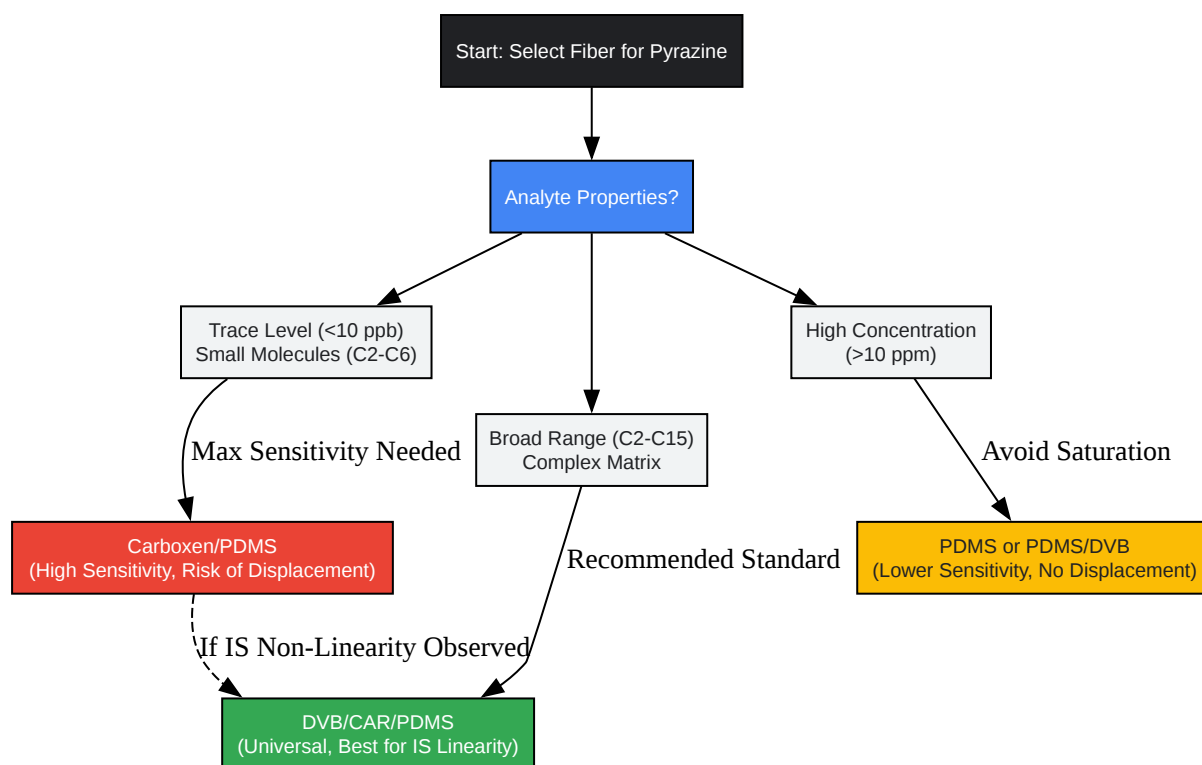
Start: Select Fiber for Pyrazine

Analyte Properties?

Trace Level (<10 ppb)
Small Molecules (C2-C6)

Broad Range (C2-C15)
Complex Matrix

High Concentration
(>10 ppm)

Max Sensitivity Needed

Avoid Saturation

Carboxen/PDMS
(High Sensitivity, Risk of Displacement)

Recommended Standard

PDMS or PDMS/DVB
(Lower Sensitivity, No Displacement)

If IS Non-Linearity Observed

DVB/CAR/PDMS
(Universal, Best for IS Linearity)